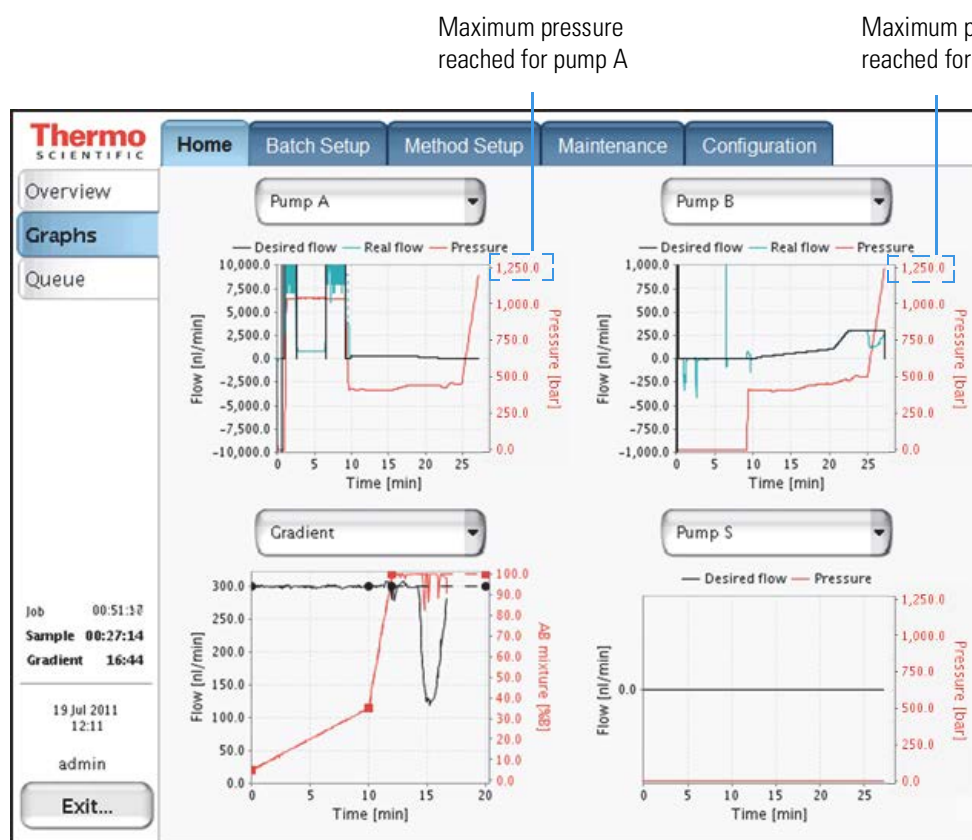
Maximum pressure reached for pump A

Maximum p reached for

Thermo SCIENTIFIC

Home | Batch Setup | Method Setup | Maintenance | Configuration

Overview
Graphs
Queue

Pump A

— Desired flow — Real flow — Pressure

10,000.0
7,500.0
5,000.0
2,500.0
0.0
-2,500.0
-5,000.0
-7,500.0
-10,000.0

Flow [nl/min]

1,250.0
1,000.0
750.0
500.0
250.0
0.0

Pressure [bar]

0 5 10 15 20 25
Time [min]

Pump B

— Desired flow — Real flow — Pressure

1,000.0
750.0
500.0
250.0
0.0
-250.0
-500.0
-750.0
-1,000.0

Flow [nl/min]

1,250.0
1,000.0
750.0
500.0
250.0
0.0

Pressure [bar]

0 5 10 15 20 25
Time [min]

Gradient

300.0
250.0
200.0
150.0
100.0
50.0
0.0

Flow [nl/min]

100.0
90.0
80.0
70.0
60.0
50.0
40.0
30.0
20.0
10.0
0.0

AB mixture [%B]

0 5 10 15 20
Time [min]

Pump S

— Desired flow — Pressure

0.0

Flow [nl/min]

1,250.0
1,000.0
750.0
500.0
250.0
0.0

Pressure [bar]

0 5 10 15 20 25
Time [min]

Job 00:51:32
Sample 00:27:14
Gradient 16:44

19 Jul 2011
12:11

admin

Exit...